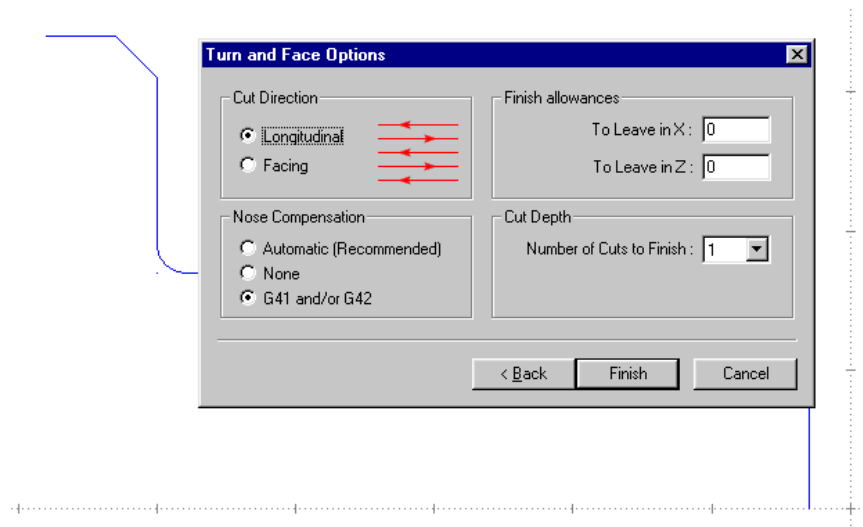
Turn and Face Options

Cut Direction

Longitudinal

Facing

Finish allowances

To Leave in X : 0

To Leave in Z : 0

Nose Compensation

Automatic (Recommended)

None

G41 and/or G42

Cut Depth

Number of Cuts to Finish : 1

< Back

Finish

Cancel